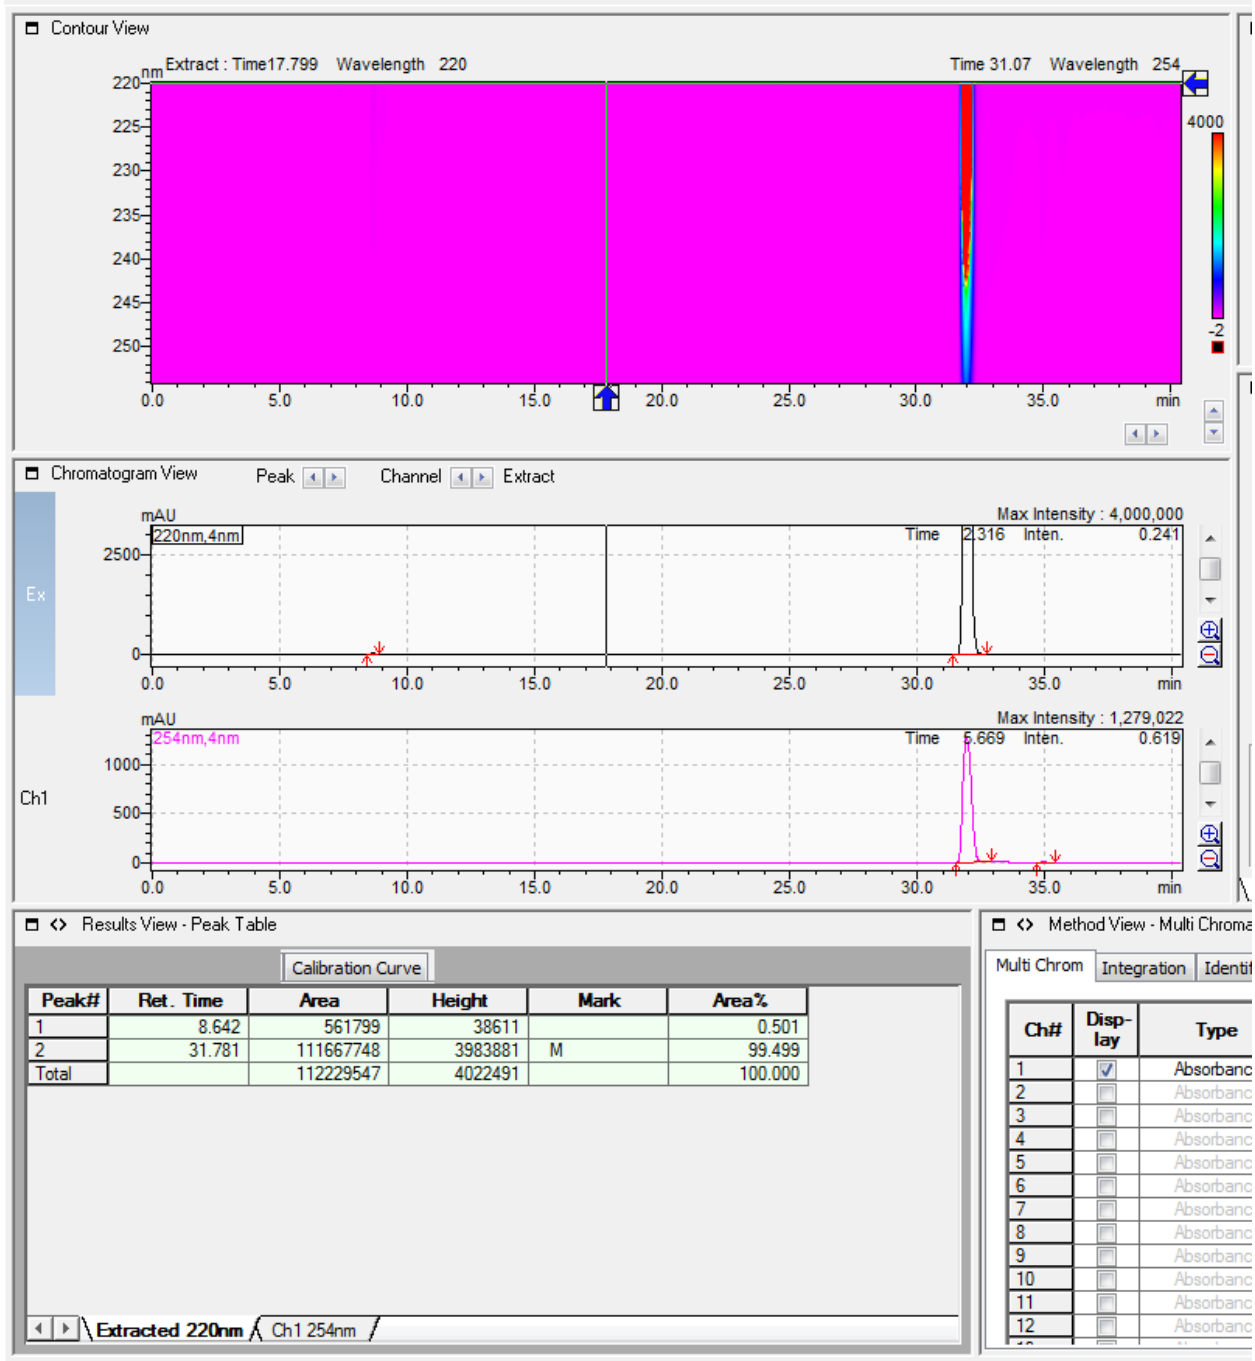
Contour View

nm Extract : Time17.799 Wavelength 220

Time 31.07 Wavelength 254

220
225
230
235
240
245
250

4000

-2

0.0 5.0 10.0 15.0 20.0 25.0 30.0 35.0 min

Chromatogram View Peak Channel Extract

Ex

mAU
220nm,4nm
Max Intensity : 4,000,000
Time 2.316 Inten. 0.241
2500
0
0.0 5.0 10.0 15.0 20.0 25.0 30.0 35.0 min

mAU
254nm,4nm
Max Intensity : 1,279,022
Time 5.669 Inten. 0.619
1000
Ch1
500
0
0.0 5.0 10.0 15.0 20.0 25.0 30.0 35.0 min

Results View - Peak Table

Calibration Curve

| Peak# | Ret. Time | Area | Height | Mark | Area% |
|---|---|---|---|---|---|
| 1 | 8.642 | 561799 | 38611 | | 0.501 |
| 2 | 31.781 | 111667748 | 3983881 | M | 99.499 |
| Total | | 112229547 | 4022491 | | 100.000 |

Extracted 220nm Ch1 254nm

Method View - Multi Chroma

Multi Chrom Integration Identi

| Ch# | Disp-lay | Type |
|---|---|---|
| 1 | ✓ | Absorbanc |
| 2 | | Absorbanc |
| 3 | | Absorbanc |
| 4 | | Absorbanc |
| 5 | | Absorbanc |
| 6 | | Absorbanc |
| 7 | | Absorbanc |
| 8 | | Absorbanc |
| 9 | | Absorbanc |
| 10 | | Absorbanc |
| 11 | | Absorbanc |
| 12 | | Absorbanc |